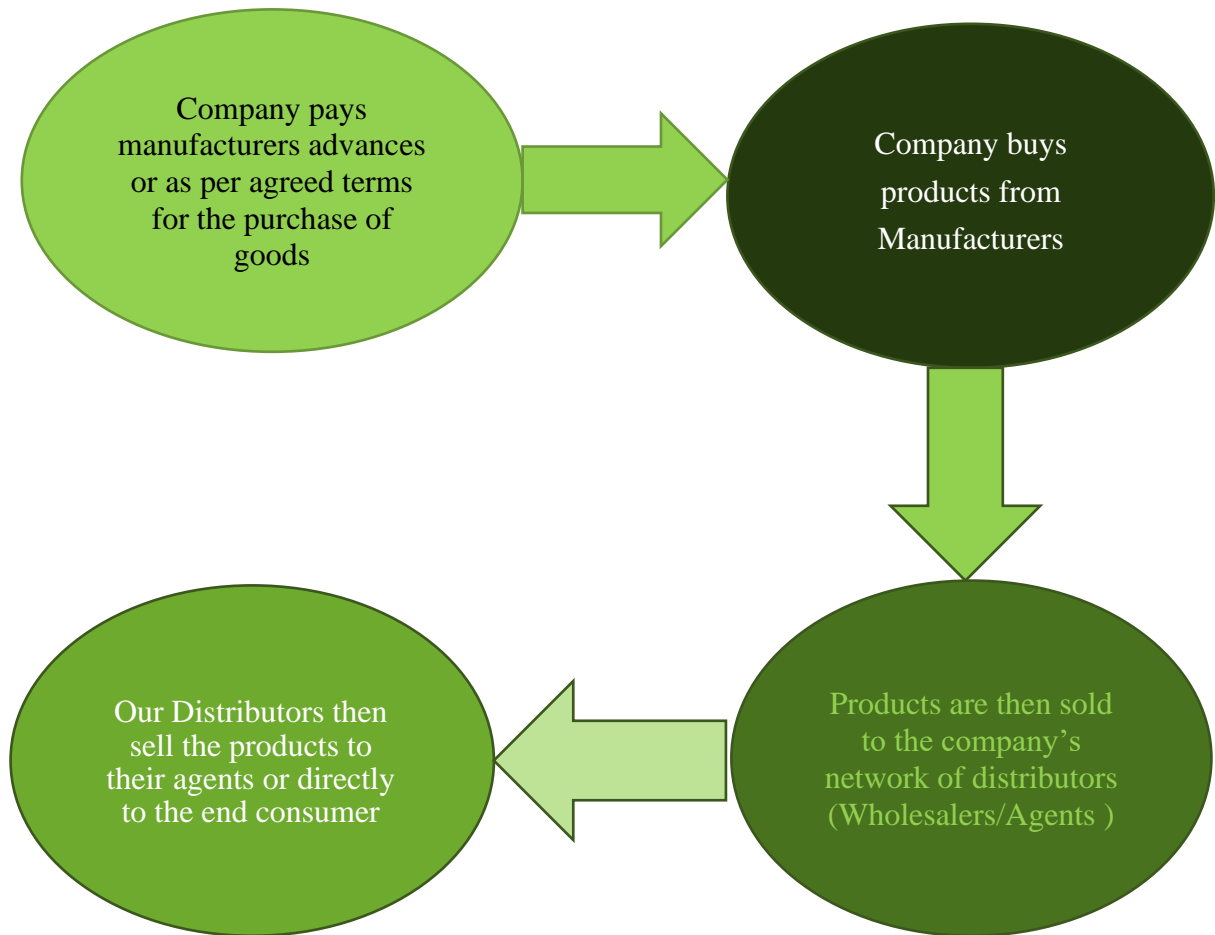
Company pays manufacturers advances or as per agreed terms for the purchase of goods

Company buys products from Manufacturers

Products are then sold to the company’s network of distributors (Wholesalers/Agents )

Our Distributors then sell the products to their agents or directly to the end consumer